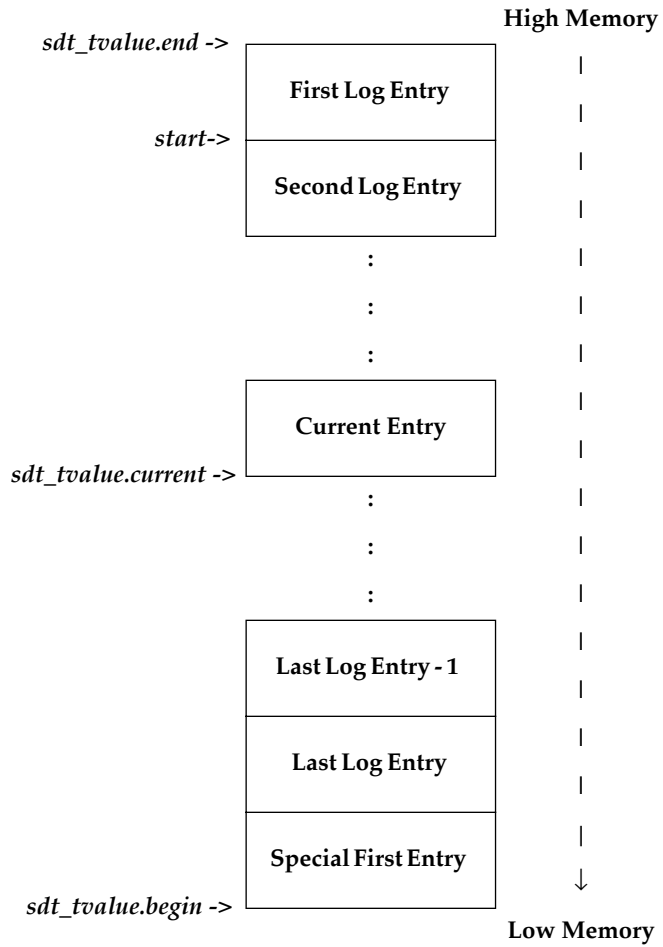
High Memory

sdt_tvalue.end ->

First Log Entry

start->

Second Log Entry

:

:

:

Current Entry

sdt_tvalue.current ->

:

:

:

Last Log Entry - 1

Last Log Entry

Special First Entry

sdt_tvalue.begin ->

Low Memory